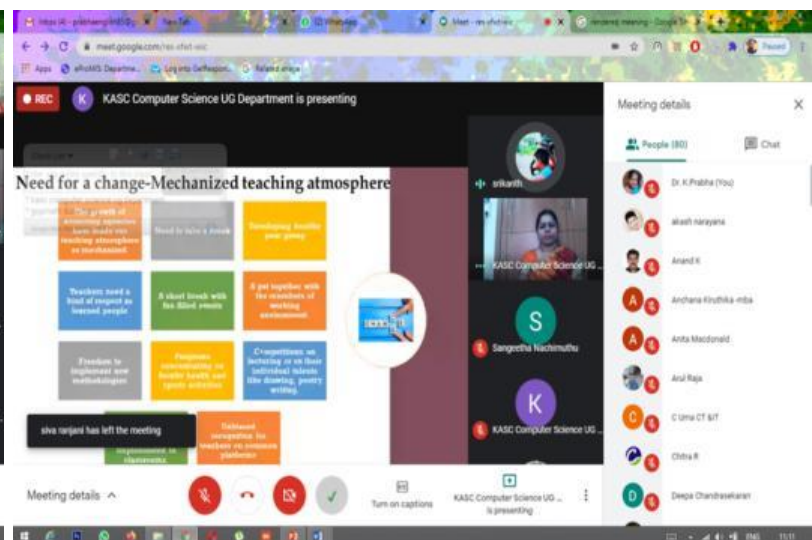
Inbox (4) - prabhaeng | New Tab | (3) WhatsApp | Meet - rev-vfwt-wsc | rendered meaning - Google Se

meet.google.com/rev-vfwt-wsc

Apps | eRoMIS Department... | Log into GetReason... | Related article

Paused

REC

K KASC Computer Science UG Department is presenting

Meeting details

People (80)

Chat

Need for a change-Mechanized teaching atmosphere

The growth of recruiting agencies have made our teaching atmosphere so mechanized

Need to take a break

Developing health your group

Teachers need a kind of respect as learned people

A short break with fun filled events

A get together with the members of working environment.

Freedom to implement new methodologies

Programs concentrating on faculty health and sports activities

Competitions on lecturing or on their individual talents like drawing, poetry writing.

Unbiased recognition for teachers on common platforms

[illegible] implemented in classrooms

siva ranjani has left the meeting

srikanth

KASC Computer Science UG ...

S

Sangeetha Nachimuthu

K

KASC Computer Science UG ...

Dr. K.Prabha (You)

akash narayana

Anand K

Archana Kiruthika mba

Anita Macdonald

Arul Raja

C Uma CT & IT

Chitra R

Deepa Chandrasekaran

Meeting details

Turn on captions

KASC Computer Science UG ... is presenting

ENG

11:11